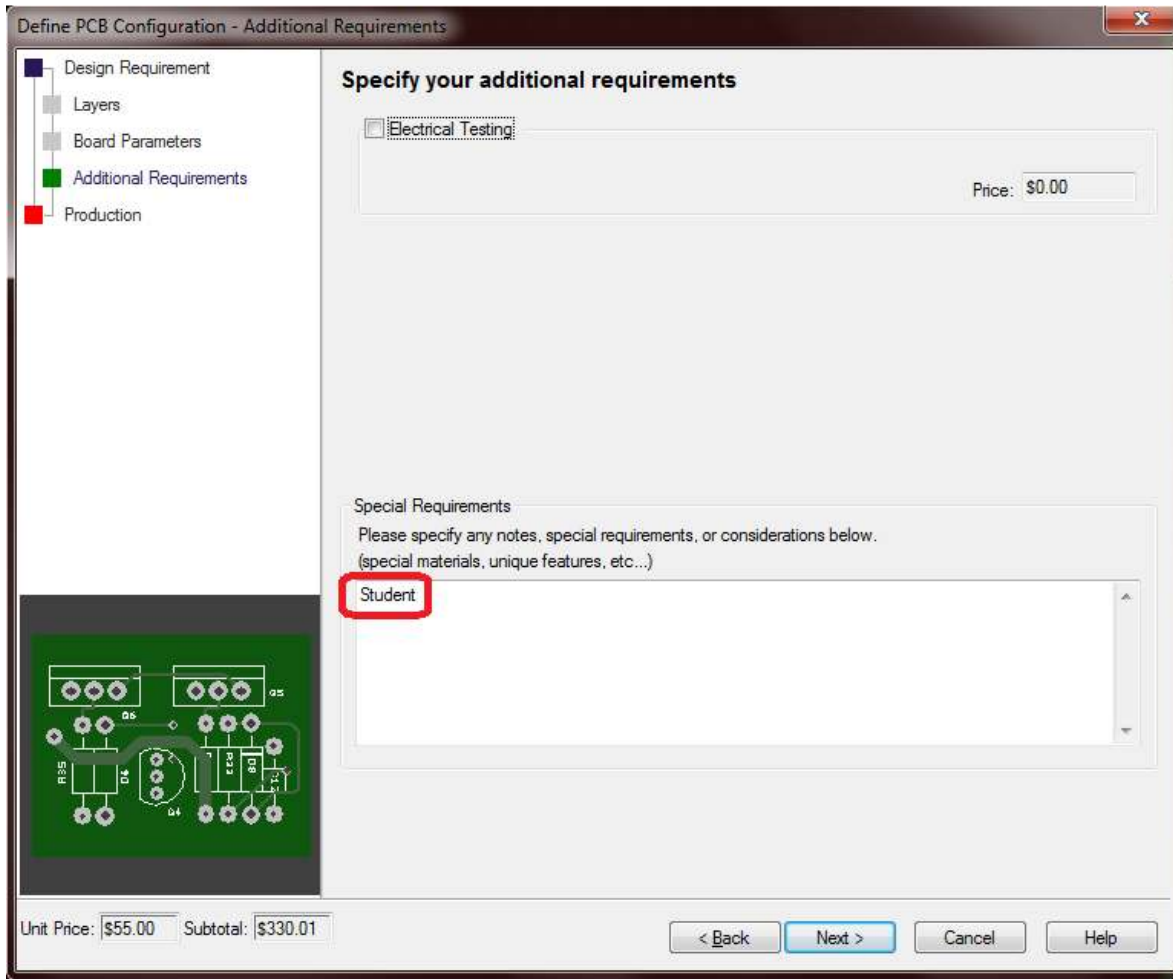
Define PCB Configuration - Additional Requirements

Design Requirement
Layers
Board Parameters
Additional Requirements
Production

Specify your additional requirements

Electrical Testing

Price: $0.00

Special Requirements
Please specify any notes, special requirements, or considerations below.
(special materials, unique features, etc...)

Student

Q6
Q5
R35
D6
Q4
R23
D8

Unit Price: $55.00 Subtotal: $330.01

< Back Next > Cancel Help